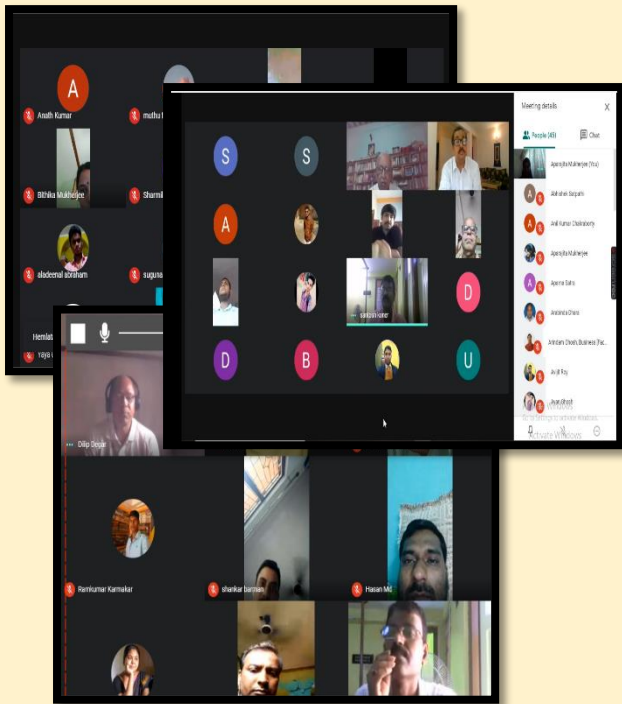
A
Anath Kumar
muthu
Bithika Mukherjee
Sharmi
aladeenal abraham
suguna
Hemlat
teja
S
S
A
D
D
B
U
santanu kumar
Meeting details
People (48)
Chat
Aparajita Mukherjee (You)
Abhishek Sarpath
Anil Kumar Chakraborty
Aparajita Mukherjee
Aparna Saha
Anindita Ghosh
Arindam Ghosh, Business (Fac
Avijit Roy
Jiban Ghosh
Activate Windows
Dilip Deyar
Ramkumar Karmakar
shankar barman
Hasan Md